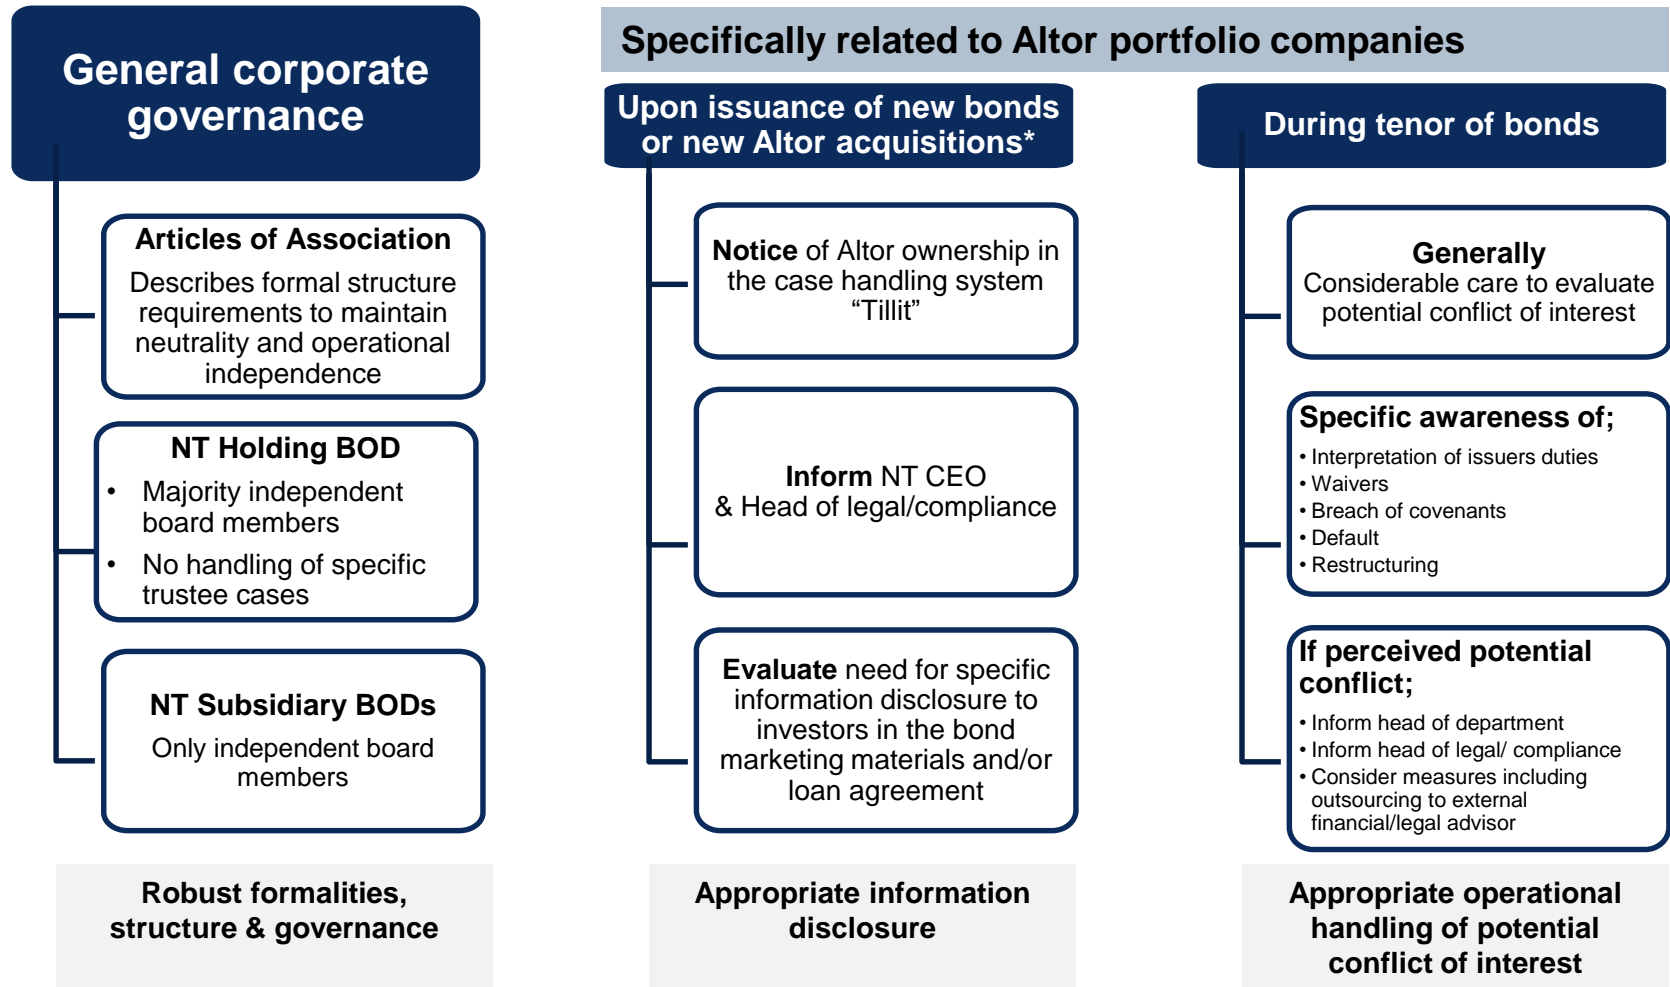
General corporate governance

Articles of Association
Describes formal structure requirements to maintain neutrality and operational independence

NT Holding BOD
• Majority independent board members
• No handling of specific trustee cases

NT Subsidiary BODs
Only independent board members

Robust formalities, structure & governance

Specifically related to Altor portfolio companies

Upon issuance of new bonds or new Altor acquisitions*

Notice of Altor ownership in the case handling system "Tillit"

Inform NT CEO & Head of legal/compliance

Evaluate need for specific information disclosure to investors in the bond marketing materials and/or loan agreement

Appropriate information disclosure

During tenor of bonds

Generally
Considerable care to evaluate potential conflict of interest

Specific awareness of;
• Interpretation of issuers duties
• Waivers
• Breach of covenants
• Default
• Restructuring

If perceived potential conflict;
• Inform head of department
• Inform head of legal/ compliance
• Consider measures including outsourcing to external financial/legal advisor

Appropriate operational handling of potential conflict of interest